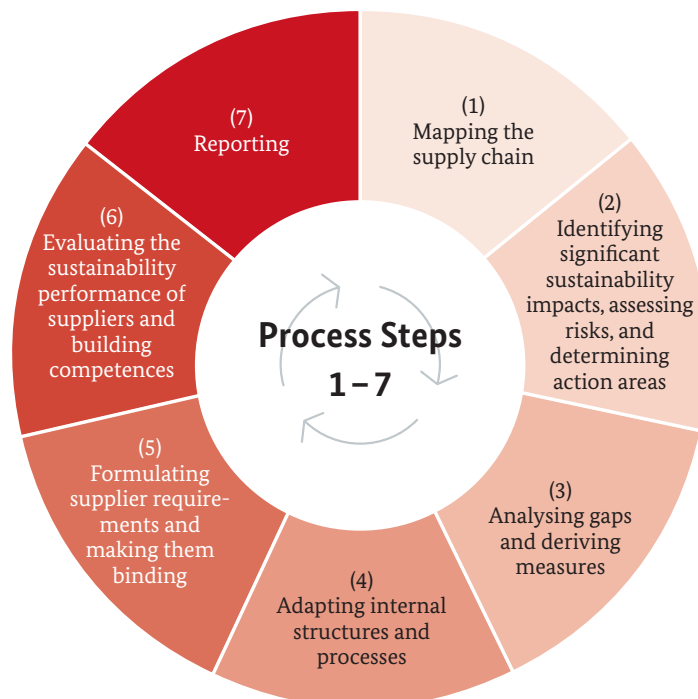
Process Steps
1 – 7

(1)
Mapping the supply chain

(2)
Identifying significant sustainability impacts, assessing risks, and determining action areas

(3)
Analysing gaps and deriving measures

(4)
Adapting internal structures and processes

(5)
Formulating supplier requirements and making them binding

(6)
Evaluating the sustainability performance of suppliers and building competences

(7)
Reporting